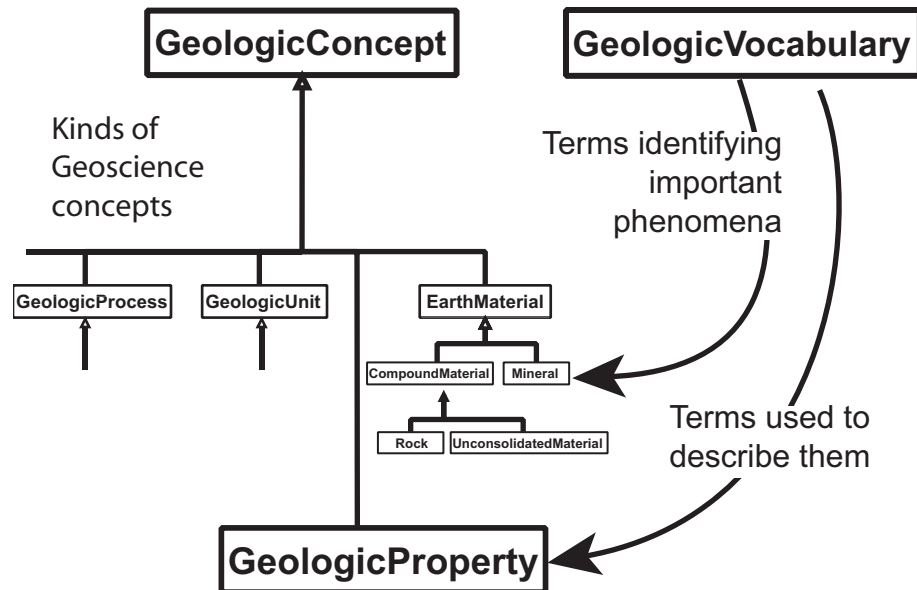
GeologicConcept

GeologicVocabulary

Kinds of Geoscience concepts

Terms identifying important phenomena

GeologicProcess

GeologicUnit

EarthMaterial

CompoundMaterial

Mineral

Rock

UnconsolidatedMaterial

Terms used to describe them

GeologicProperty